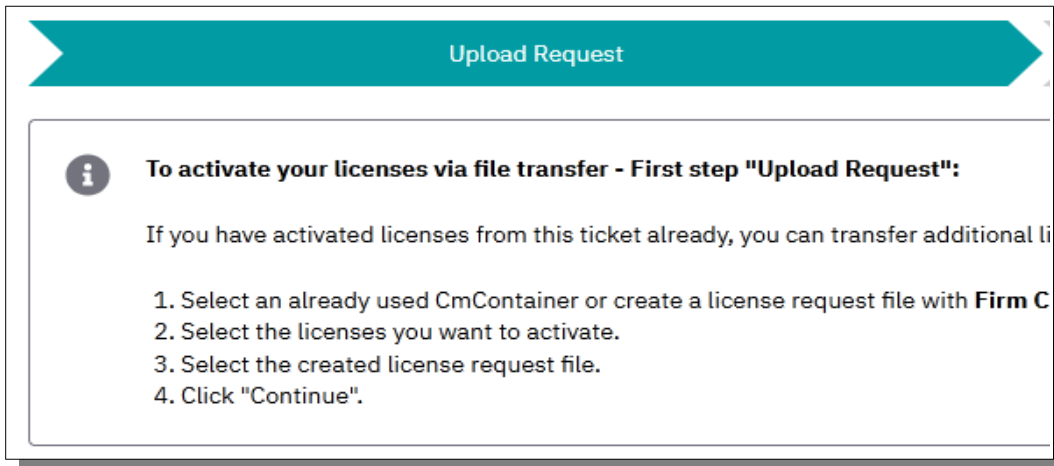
Upload Request

To activate your licenses via file transfer - First step "Upload Request":

If you have activated licenses from this ticket already, you can transfer additional li

1. Select an already used CmContainer or create a license request file with **Firm C**
2. Select the licenses you want to activate.
3. Select the created license request file.
4. Click "Continue".